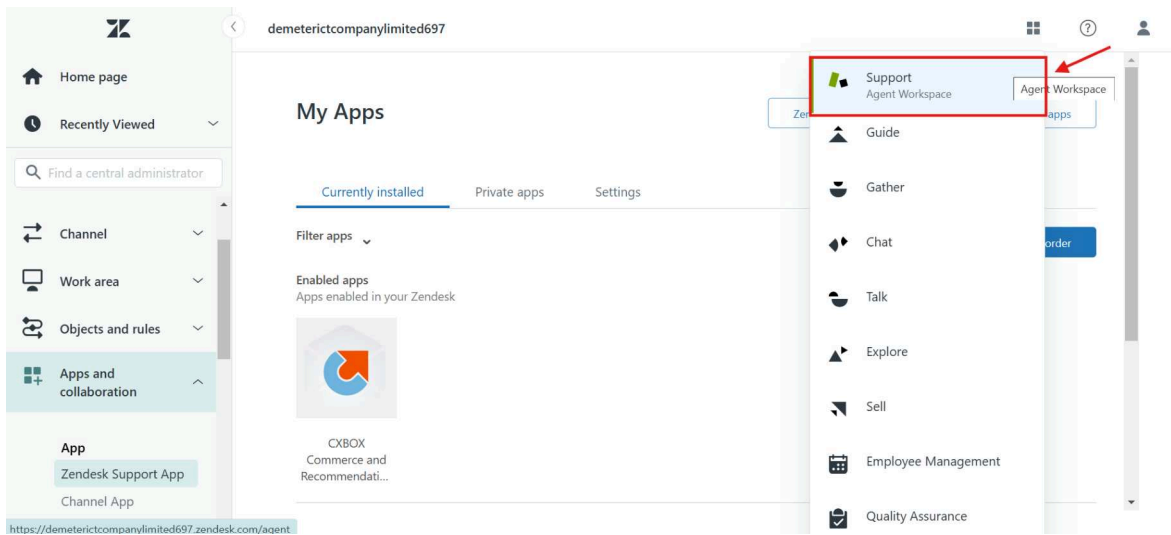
demeterictcompanylimited697

Home page

Recently Viewed

Find a central administrator

Channel

Work area

Objects and rules

Apps and collaboration

App

Zendesk Support App

Channel App

https://demeterictcompanylimited697.zendesk.com/agent

My Apps

Zen

apps

Currently installed

Private apps

Settings

Filter apps

order

Enabled apps

Apps enabled in your Zendesk

CXBOX Commerce and Recommendati...

Support

Agent Workspace

Agent Workspace

Guide

Gather

Chat

Talk

Explore

Sell

Employee Management

Quality Assurance